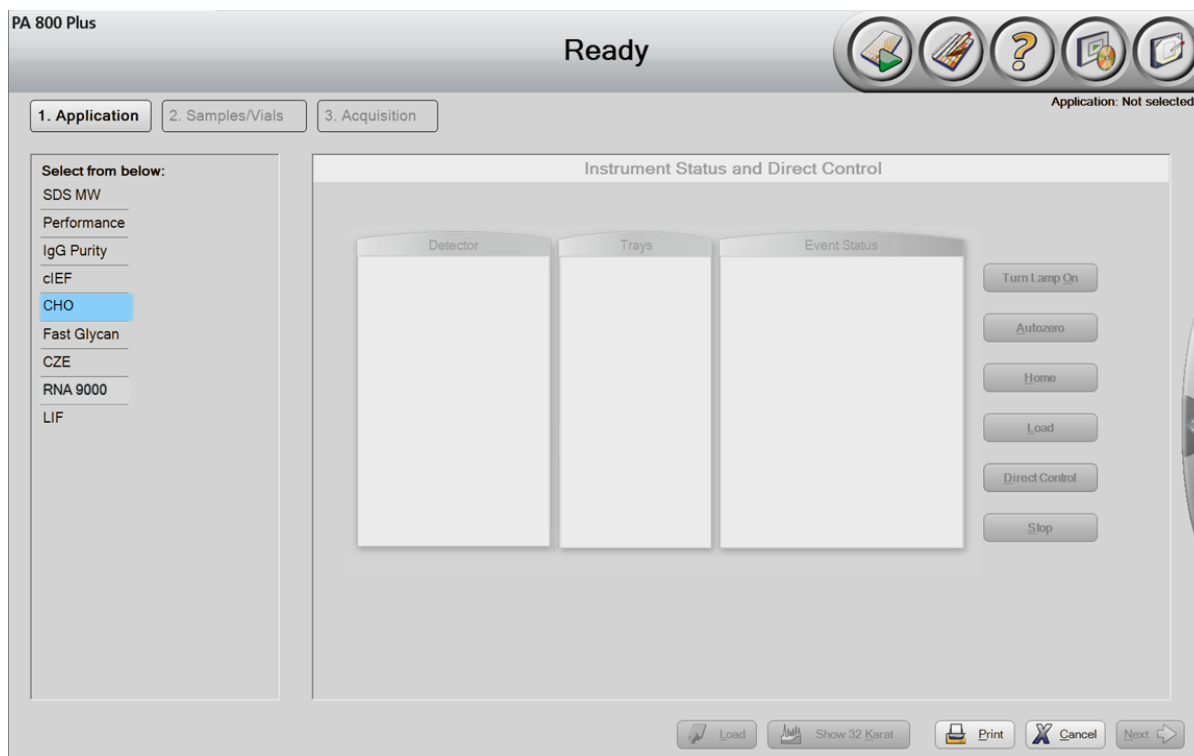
PA 800 Plus

Ready

1. Application
2. Samples/Vials
3. Acquisition

Application: Not selected

Select from below:
SDS MW
Performance
IgG Purity
cIEF
CHO
Fast Glycan
CZE
RNA 9000
LIF

Instrument Status and Direct Control

Detector
Trays
Event Status

Turn Lamp On
Autozero
Home
Load
Direct Control
Stop

Load
Show 32 Karat
Print
Cancel
Next